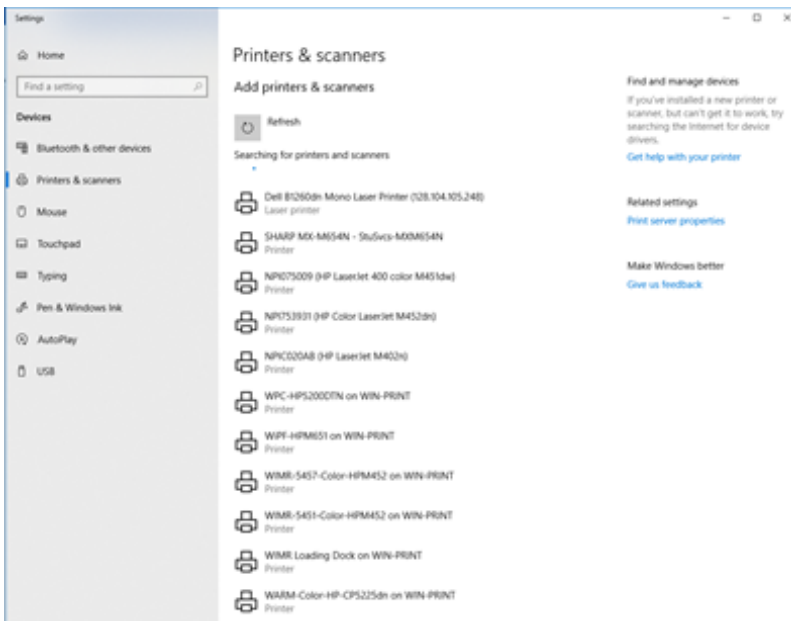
Settings

Home

Find a setting

Devices

Bluetooth & other devices

Printers & scanners

Mouse

Touchpad

Typing

Pen & Windows Ink

AutoPlay

USB

Printers & scanners

Add printers & scanners

Refresh

Searching for printers and scanners

Dell B1260dn Mono Laser Printer (128.104.105.248)
Laser printer

SHARP MX-M654N - StuSvcs-MXM654N
Printer

NPI075009 (HP LaserJet 400 color M451dw)
Printer

NPI753931 (HP Color LaserJet M452dn)
Printer

NPIC020A8 (HP LaserJet M402n)
Printer

WPC-HP5200DTN on WIN-PRINT
Printer

WiPF-HPM651 on WIN-PRINT
Printer

WIMR-5457-Color-HPM452 on WIN-PRINT
Printer

WIMR-5451-Color-HPM452 on WIN-PRINT
Printer

WIMR Loading Dock on WIN-PRINT
Printer

WARM-Color-HP-CP5225dn on WIN-PRINT
Printer

Find and manage devices

If you've installed a new printer or scanner, but can't get it to work, try searching the Internet for device drivers.

Get help with your printer

Related settings

Print server properties

Make Windows better

Give us feedback